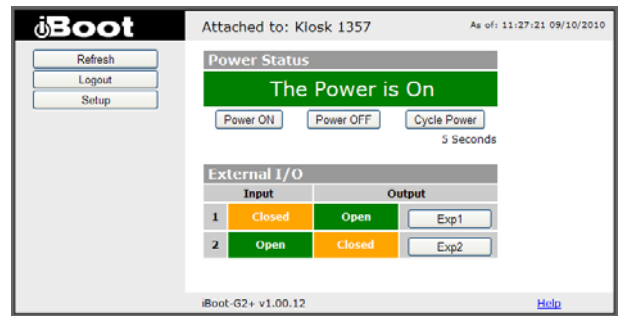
iBoot

Refresh
Logout
Setup

Attached to: Klosk 1357

As of: 11:27:21 09/10/2010

Power Status

The Power is On

Power ON
Power OFF
Cycle Power

5 Seconds

External I/O

| | Input | Output | |
|---|---|---|---|
| 1 | Closed | Open | Exp1 |
| 2 | Open | Closed | Exp2 |

iBoot-G2+ v1.00.12

Help